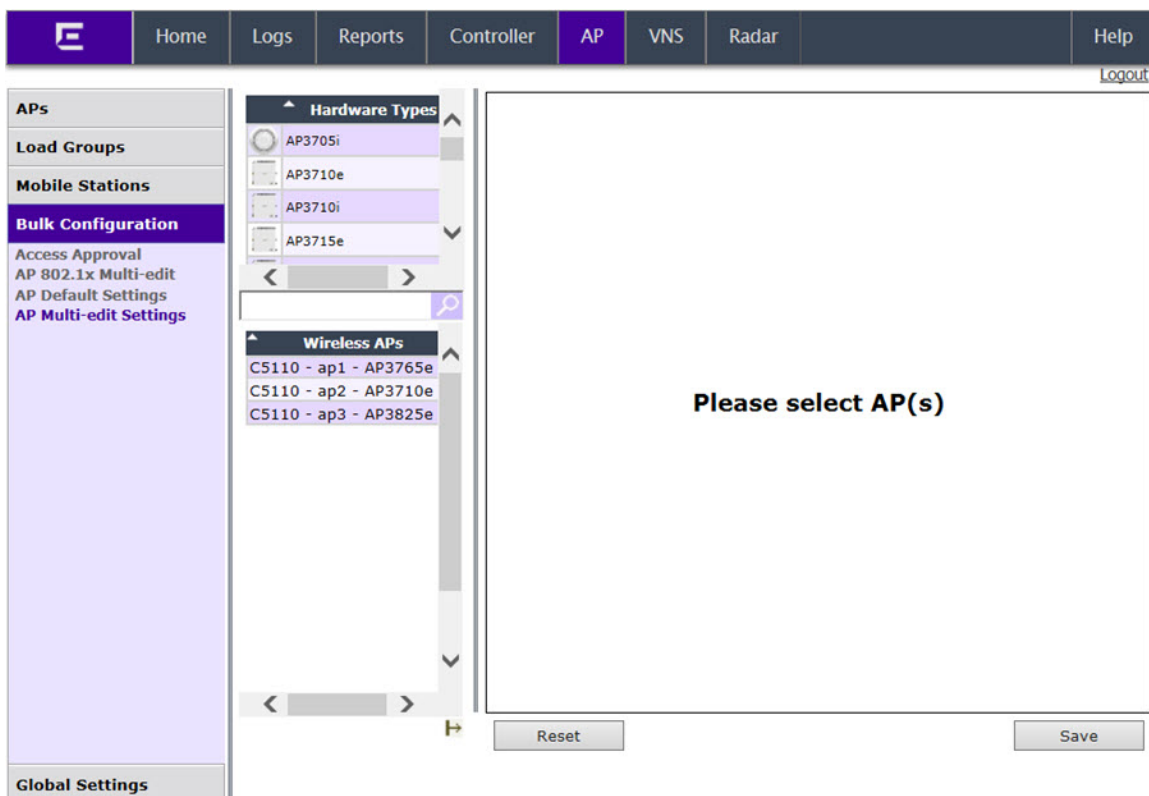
Home Logs Reports Controller AP VNS Radar Help

Logout

APs
Load Groups
Mobile Stations
Bulk Configuration
Access Approval
AP 802.1x Multi-edit
AP Default Settings
AP Multi-edit Settings

Hardware Types
AP3705i
AP3710e
AP3710i
AP3715e

Wireless APs
C5110 - ap1 - AP3765e
C5110 - ap2 - AP3710e
C5110 - ap3 - AP3825e

Please select AP(s)

Reset

Save

Global Settings